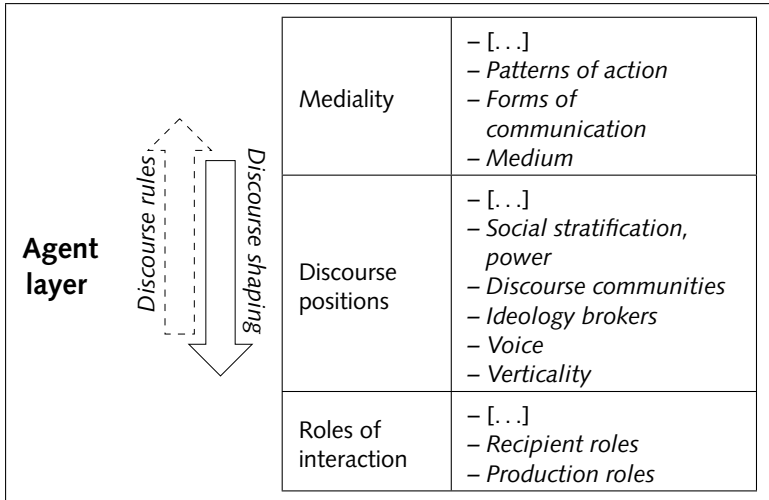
Agent layer

Discourse rules

Discourse shaping

| Mediality | – [. . .] – *Patterns of action* – *Forms of communication* – *Medium* |
|---|---|
| Discourse positions | – [. . .] – *Social stratification, power* – *Discourse communities* – *Ideology brokers* – *Voice* – *Verticality* |
| Roles of interaction | – [. . .] – *Recipient roles* – *Production roles* |